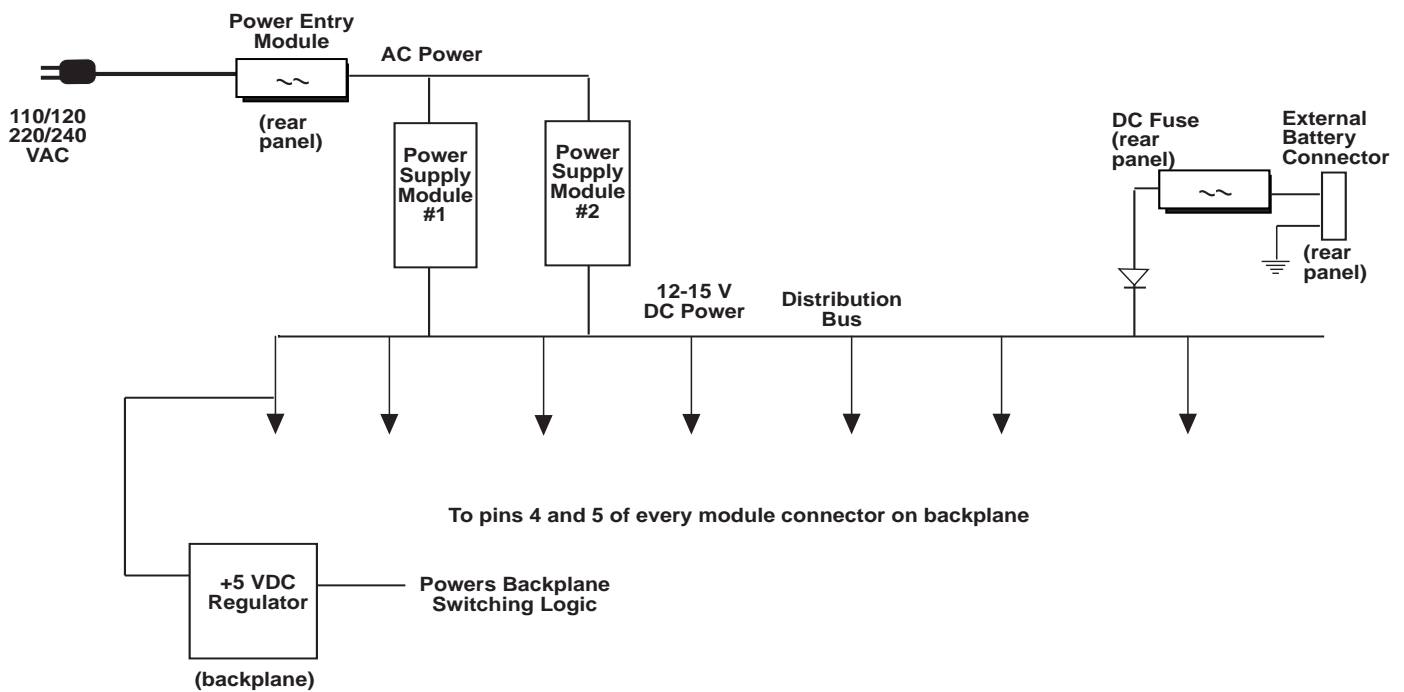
Power Entry Module

AC Power

110/120
220/240
VAC

(rear panel)

Power Supply Module #1

Power Supply Module #2

DC Fuse (rear panel)

External Battery Connector

(rear panel)

12-15 V DC Power

Distribution Bus

To pins 4 and 5 of every module connector on backplane

+5 VDC Regulator

Powers Backplane Switching Logic

(backplane)